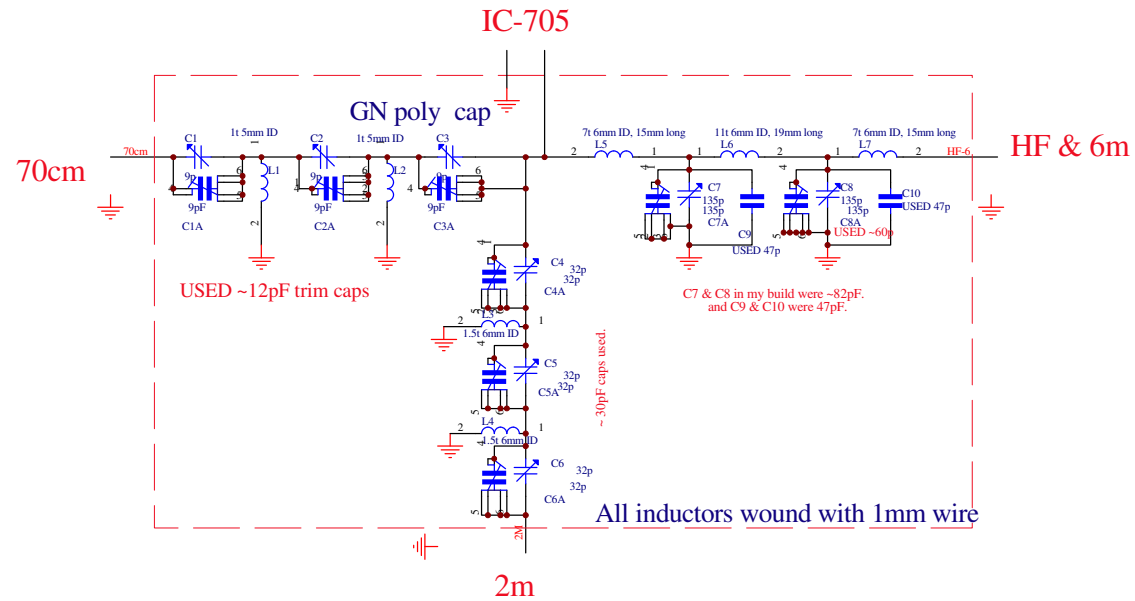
IC-705

GN poly cap

70cm

HF & 6m

70cm

C1 1t 5mm ID L1 9p 9pF C1A

C2 1t 5mm ID L2 9p 9pF C2A

C3 9p 9pF C3A

7t 6mm ID, 15mm long L5

11t 6mm ID, 19mm long L6

7t 6mm ID, 15mm long L7

HF-6

C7 135p 135p C7A C9 USED 47p

C8 135p 135p C8A USED ~60p C10 USED 47p

USED ~12pF trim caps

C4 32p 32p C4A

C7 & C8 in my build were ~82pF. and C9 & C10 were 47pF.

L3 1.5t 6mm ID

C5 32p 32p C5A

~ 30pF caps used.

L4 1.5t 6mm ID

C6 32p 32p C6A

All inductors wound with 1mm wire

2M

2m